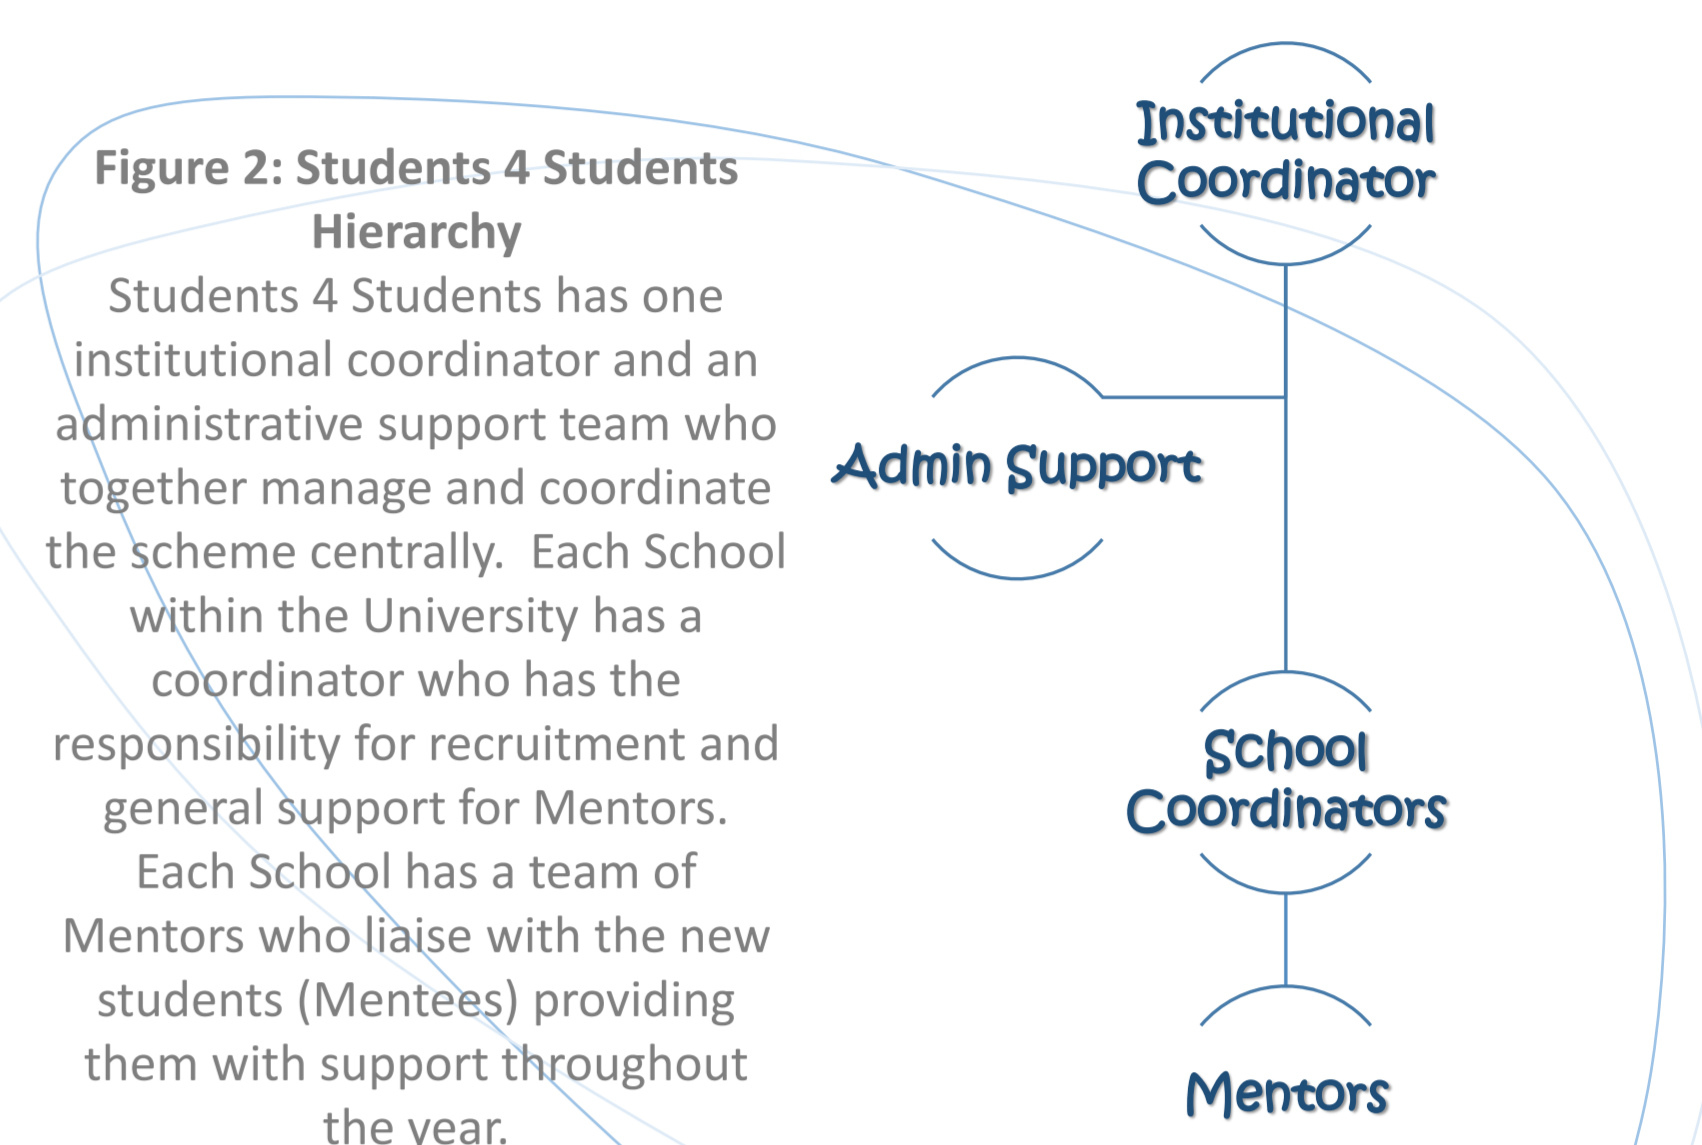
Figure 2: Students 4 Students Hierarchy

Students 4 Students has one institutional coordinator and an administrative support team who together manage and coordinate the scheme centrally. Each School within the University has a coordinator who has the responsibility for recruitment and general support for Mentors. Each School has a team of Mentors who liaise with the new students (Mentees) providing them with support throughout the year.

Institutional Coordinator

Admin Support

School Coordinators

Mentors